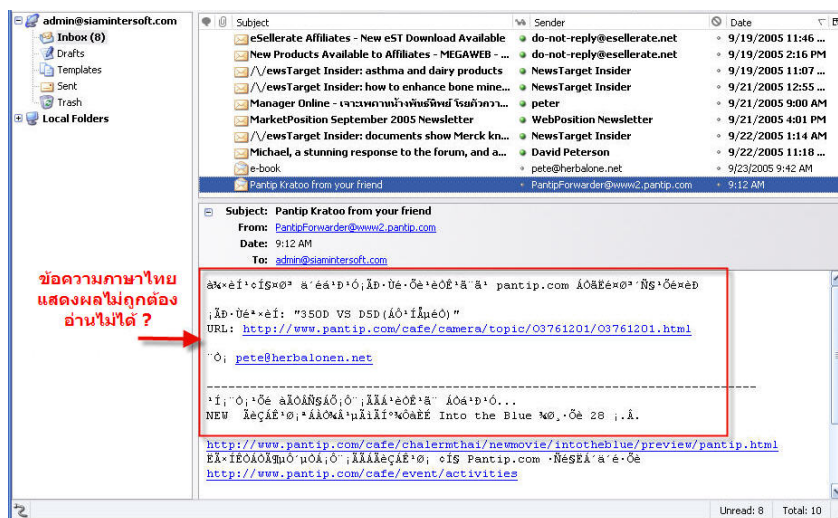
admin@siamintersoft.com
Inbox (8)
Drafts
Templates
Sent
Trash
Local Folders

Subject | Sender | Date
eSellerate Affiliates - New eST Download Available | do-not-reply@esellerate.net | 9/19/2005 11:46 ...
New Products Available to Affiliates - MEGAWEB - ... | do-not-reply@esellerate.net | 9/19/2005 2:16 PM
/\/ewsTarget Insider: asthma and dairy products | NewsTarget Insider | 9/19/2005 11:07 ...
/\/ewsTarget Insider: how to enhance bone mine... | NewsTarget Insider | 9/21/2005 12:55 ...
Manager Online - เจาะเพจภาพห้างพันธ์ทิพย์ โรยกัวกวา... | peter | 9/21/2005 9:00 AM
MarketPosition September 2005 Newsletter | WebPosition Newsletter | 9/21/2005 4:01 PM
/\/ewsTarget Insider: documents show Merck kn... | NewsTarget Insider | 9/22/2005 1:14 AM
Michael, a stunning response to the forum, and a... | David Peterson | 9/22/2005 11:18 ...
e-book | pete@herbalone.net | 9/23/2005 9:42 AM
Pantip Kratoo from your friend | PantipForwarder@www2.pantip.com | 9:12 AM

Subject: Pantip Kratoo from your friend
From: PantipForwarder@www2.pantip.com
Date: 9:12 AM
To: admin@siamintersoft.com

ข้อความภาษาไทย แสดงผลไม่ถูกต้อง อ่านไม่ได้ ?

à¾×èͪ¢Í§¤Ø³ á¹Ð¹Ó¡ÃÐ·Ùé¨Ò¡ªÕ¹ÑÁÂ pantip.com ÁÒãËé¤Ø³ä´éºÍ¡

¡ÃÐ·Ùé¹ÕéÍ: "350D VS D5D(ÁÒ¡ÅéÍ)"
URL: http://www.pantip.com/cafe/camera/topic/O3761201/O3761201.html

¨Ò¡ pete@herbalonen.net

-----------------------------------------------------------------------
¹Í¡¨Ò¡¹Õé àÃÒÂÑ§ÁÕ¢Ô¨¡ÃÃÁ¹èÒÊ¹ã¨ ÁÒá¹Ð¹Ó...
NEW ÃèÇÁÊ¹Ø¡ªÁÀÒ¾Â¹µÃìÃ°¾ÔàÈÉ Into the Blue ¾Ø¸·Õè 28 ¡.Â.
http://www.pantip.com/cafe/chalermthai/newmovie/intotheblue/preview/pantip.html
ËÃ×ÍÊÔ¹¤ÒÊØµÔ´µÒ¡¡ÃÃÁÍè¹ æ ¢Í§ Pantip.com ·ÕèÊÃéÒ§ä´é·Õè
http://www.pantip.com/cafe/event/activities

Unread: 8 | Total: 10